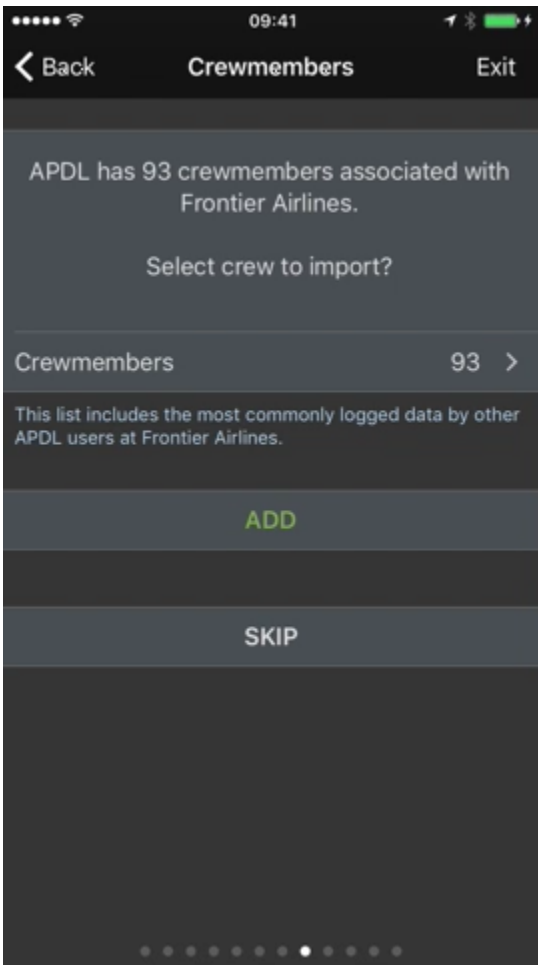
09:41

Back
Crewmembers
Exit

APDL has 93 crewmembers associated with Frontier Airlines.

Select crew to import?

Crewmembers
93

This list includes the most commonly logged data by other APDL users at Frontier Airlines.

ADD

SKIP